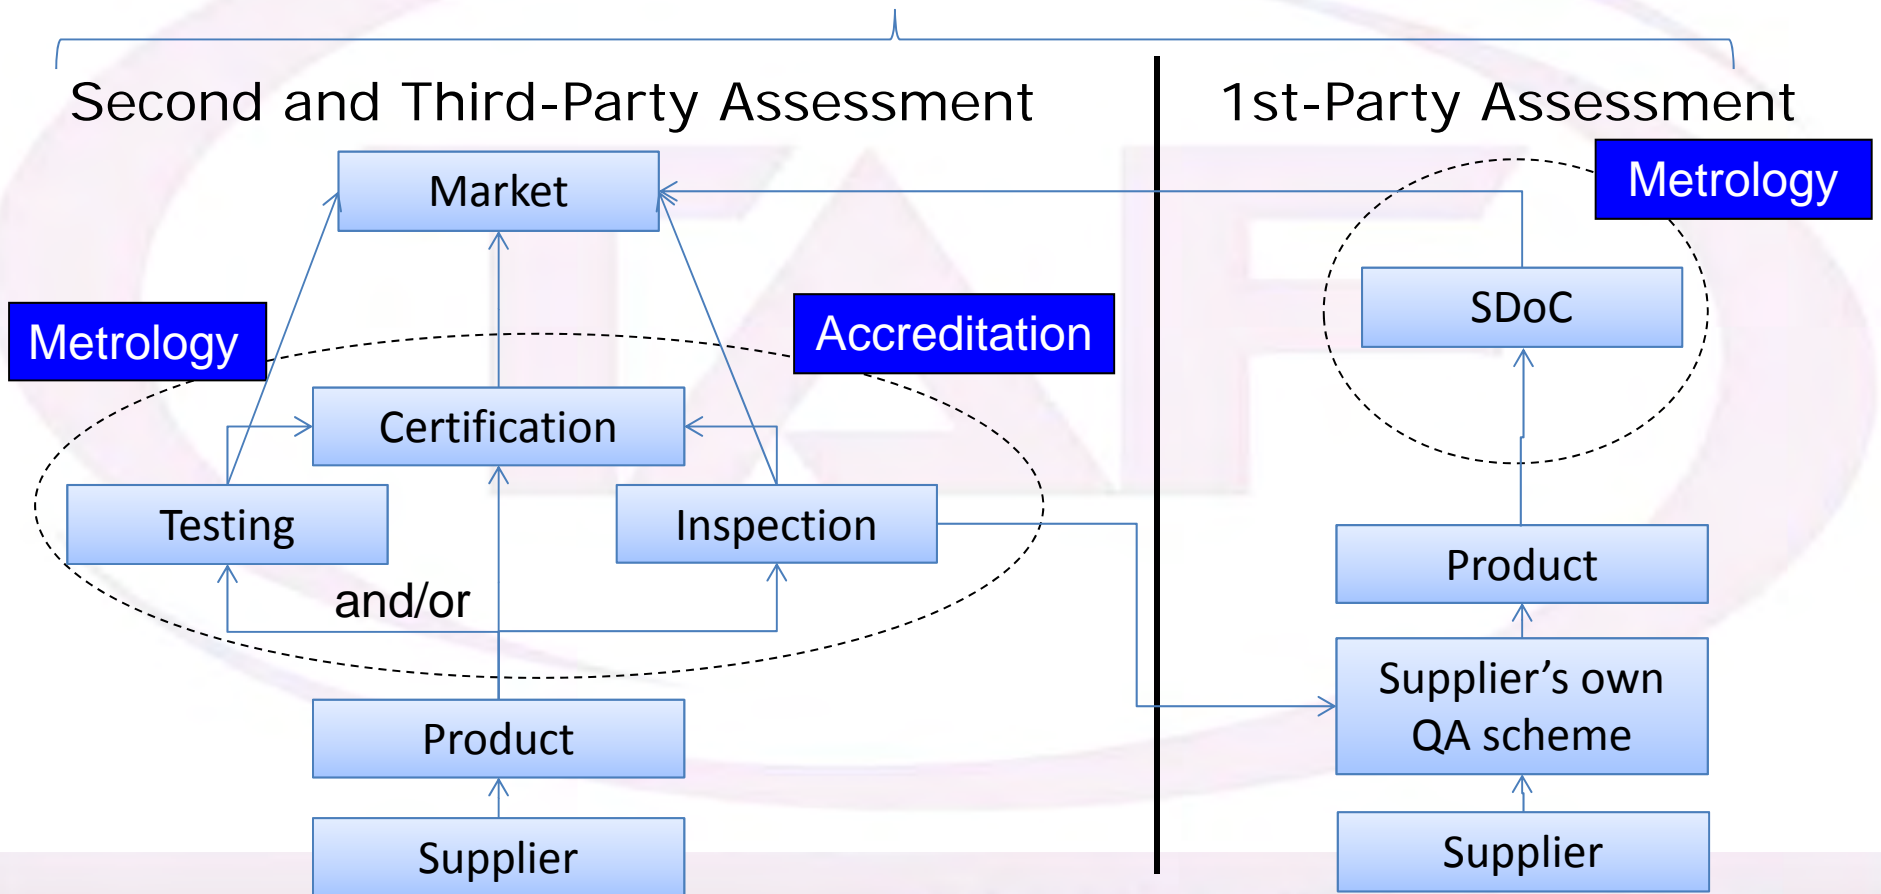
Second and Third-Party Assessment

1st-Party Assessment

Metrology

Market

SDoC

Metrology

Accreditation

Certification

Testing

Inspection

and/or

Product

Supplier's own QA scheme

Product

Supplier

Supplier